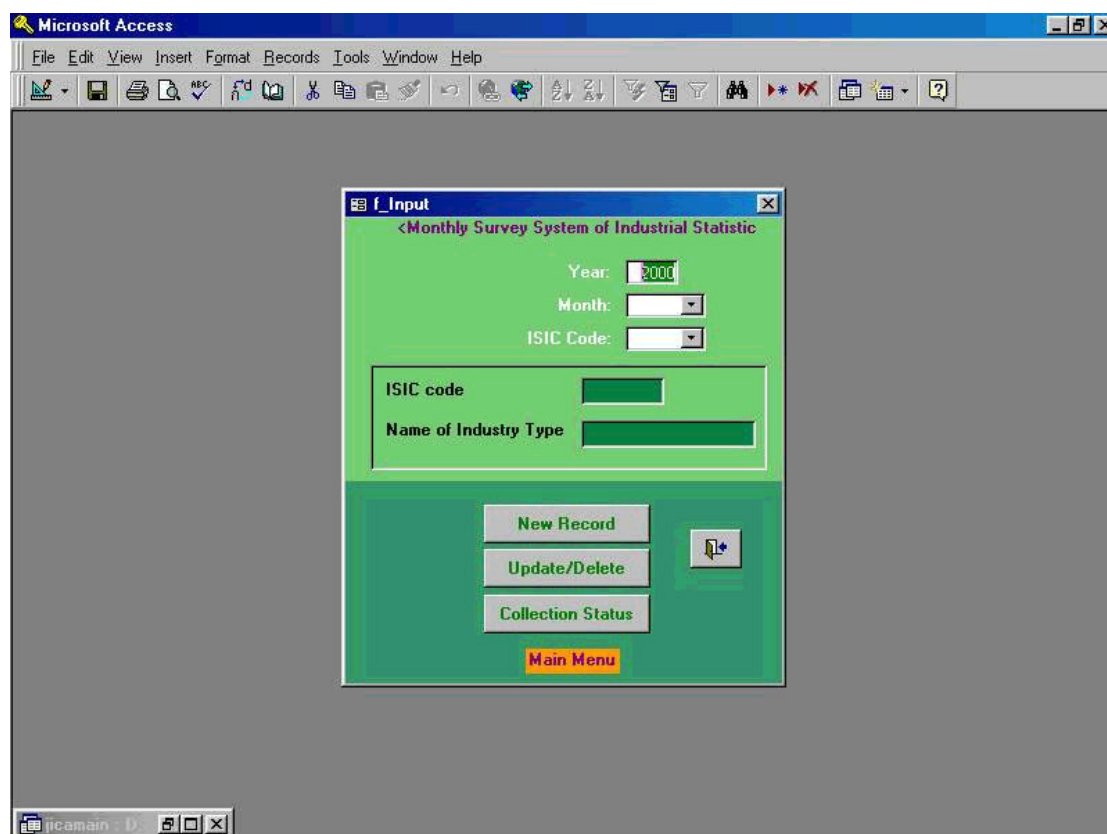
Microsoft Access

File Edit View Insert Format Records Tools Window Help

f_Input

<Monthly Survey System of Industrial Statistic

Year: 2000

Month:

ISIC Code:

ISIC code

Name of Industry Type

New Record

Update/Delete

Collection Status

Main Menu

jicamain : D